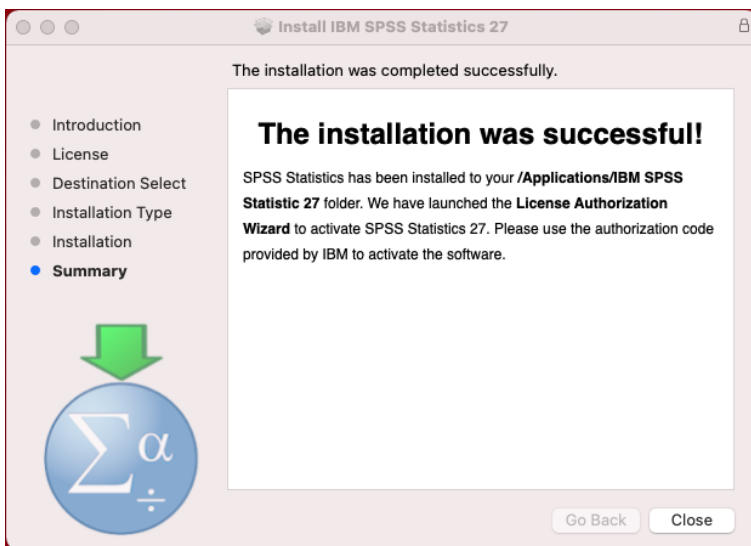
Install IBM SPSS Statistics 27

The installation was completed successfully.

Introduction
License
Destination Select
Installation Type
Installation
Summary

The installation was successful!

SPSS Statistics has been installed to your /Applications/IBM SPSS Statistic 27 folder. We have launched the License Authorization Wizard to activate SPSS Statistics 27. Please use the authorization code provided by IBM to activate the software.

$\sum \alpha \div$

Go Back
Close